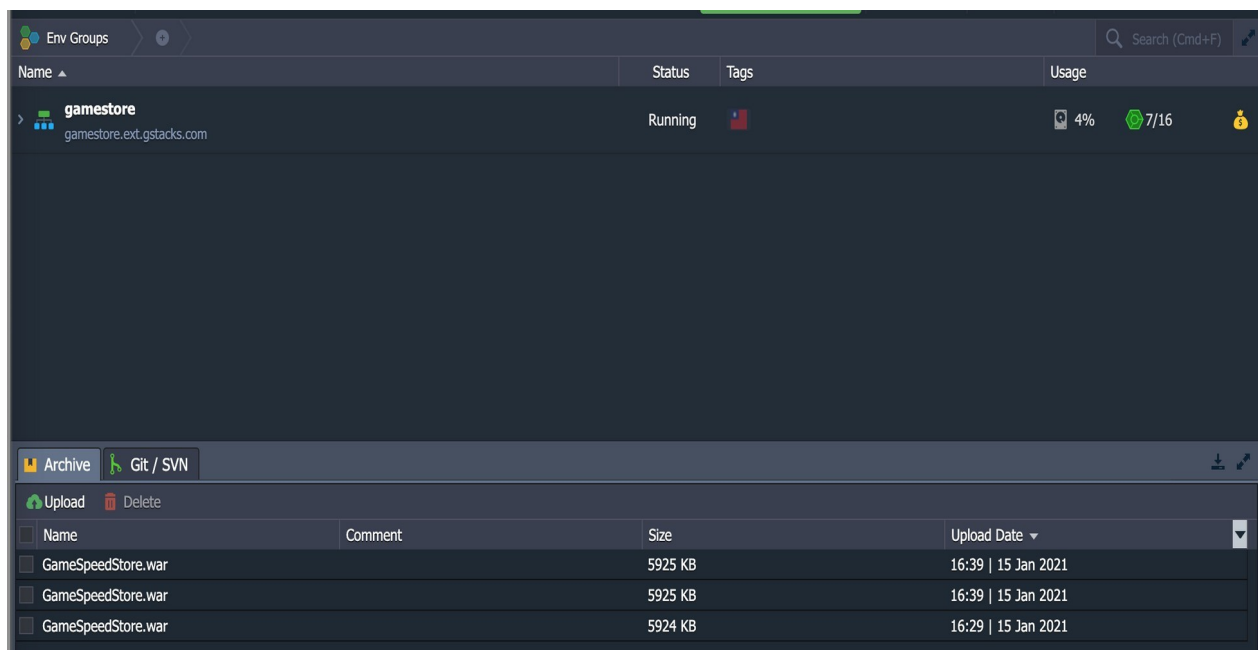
Env Groups

Search (Cmd+F)

| Name ▲ | Status | Tags | Usage |
|---|---|---|---|
| gamestore gamestore.ext.gstacks.com | Running | | 4% 7/16 |

Archive Git / SVN

Upload Delete

| Name | Comment | Size | Upload Date ▼ |
|---|---|---|---|
| GameSpeedStore.war | | 5925 KB | 16:39 \| 15 Jan 2021 |
| GameSpeedStore.war | | 5925 KB | 16:39 \| 15 Jan 2021 |
| GameSpeedStore.war | | 5924 KB | 16:29 \| 15 Jan 2021 |